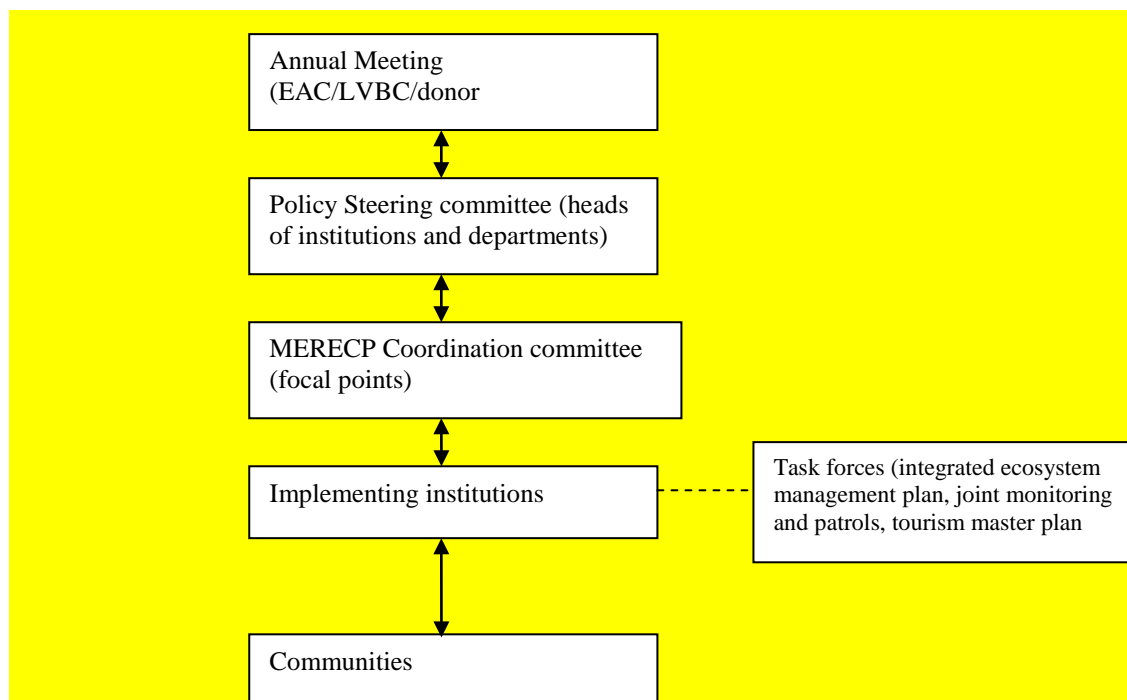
Annual Meeting (EAC/LVBC/donor

Policy Steering committee (heads of institutions and departments)

MERECP Coordination committee (focal points)

Implementing institutions

Task forces (integrated ecosystem management plan, joint monitoring and patrols, tourism master plan

Communities